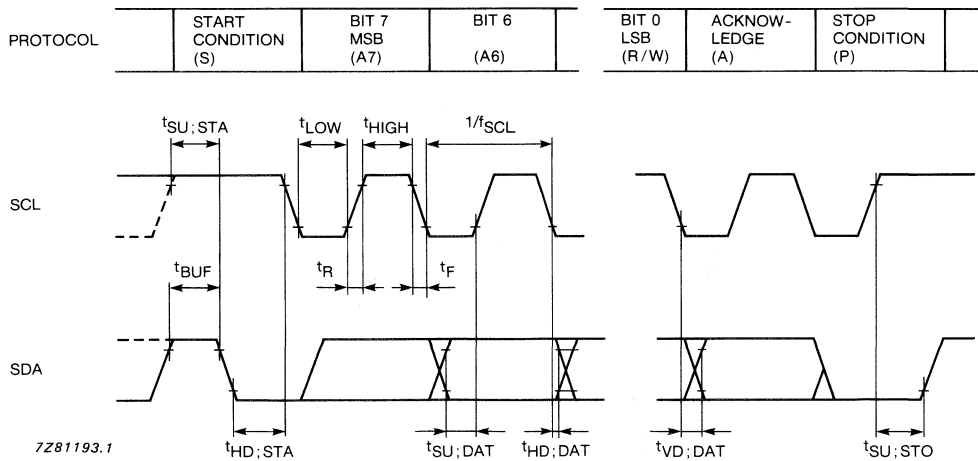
| PROTOCOL | START CONDITION (S) | BIT 7 MSB (A7) | BIT 6 (A6) | | BIT 0 LSB (R/W) | ACKNOW-LEDGE (A) | STOP CONDITION (P) |
|---|---|---|---|---|---|---|---|

$t_{SU;STA}$ $t_{LOW}$ $t_{HIGH}$ $1/f_{SCL}$

SCL

$t_{BUF}$ $t_R$ $t_F$

SDA

7Z81193.1 $t_{HD;STA}$ $t_{SU;DAT}$ $t_{HD;DAT}$ $t_{VD;DAT}$ $t_{SU;STO}$